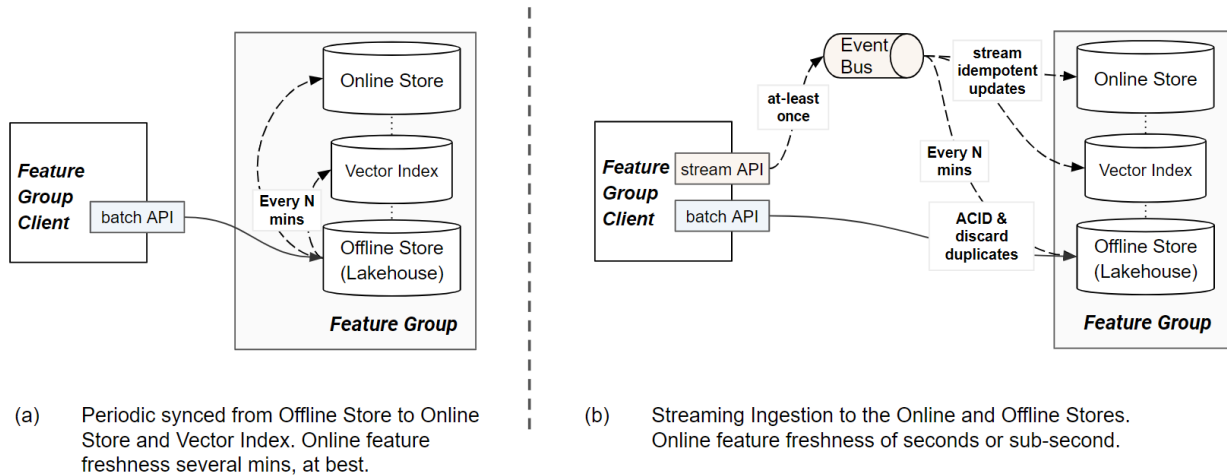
Feature Group Client

batch API

Online Store

Vector Index

Every N mins

Offline Store (Lakehouse)

Feature Group

(a) Periodic synced from Offline Store to Online Store and Vector Index. Online feature freshness several mins, at best.

Event Bus

at-least once

stream idempotent updates

Feature Group Client

stream API

batch API

Every N mins

ACID & discard duplicates

Online Store

Vector Index

Offline Store (Lakehouse)

Feature Group

(b) Streaming Ingestion to the Online and Offline Stores. Online feature freshness of seconds or sub-second.